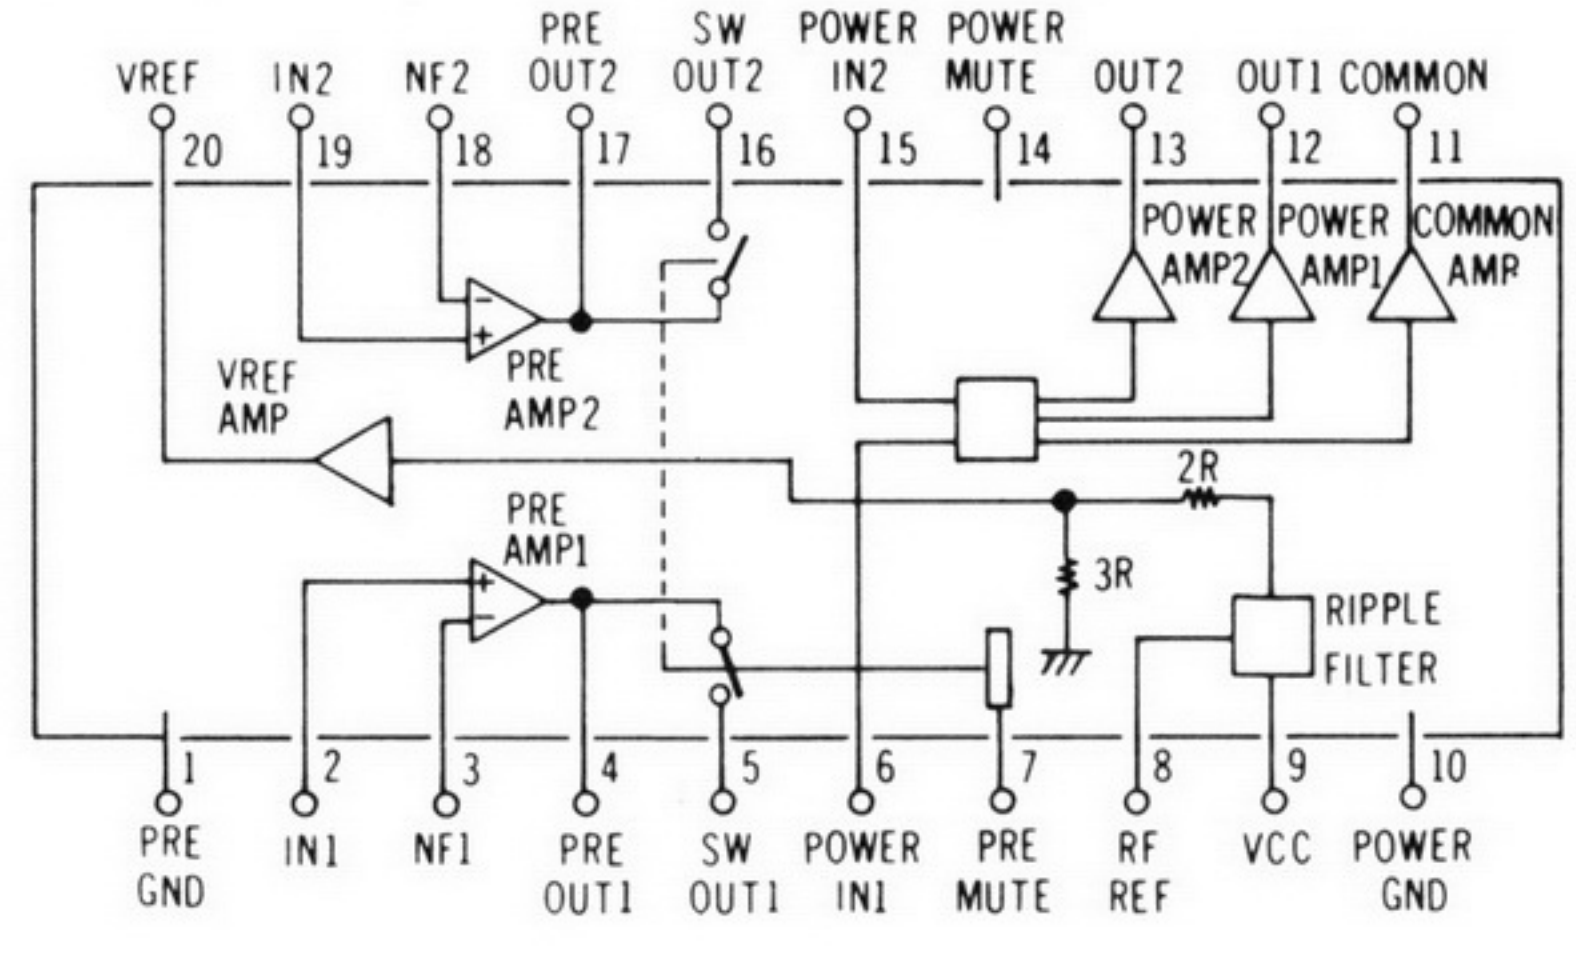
VREF 20
IN2 19
NF2 18
PRE OUT2 17
SW OUT2 16
POWER IN2 15
POWER MUTE 14
OUT2 13
OUT1 12
COMMON 11

POWER AMP2
POWER AMP1
COMMON AMP

PRE AMP2
VREF AMP
PRE AMP1
2R
3R
RIPPLE FILTER

1 PRE GND
2 IN1
3 NF1
4 PRE OUT1
5 SW OUT1
6 POWER IN1
7 PRE MUTE
8 RF REF
9 VCC
10 POWER GND